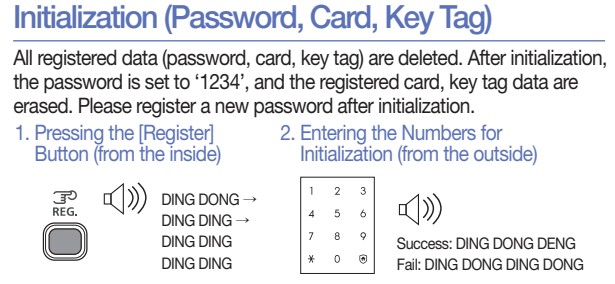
Initialization (Password, Card, Key Tag)

All registered data (password, card, key tag) are deleted. After initialization, the password is set to '1234', and the registered card, key tag data are erased. Please register a new password after initialization.

1. Pressing the [Register] Button (from the inside)

REG.

DING DONG →
DING DING →
DING DING
DING DING

2. Entering the Numbers for Initialization (from the outside)

| 1 | 2 | 3 |
|---|---|---|
| 4 | 5 | 6 |
| 7 | 8 | 9 |
| * | 0 | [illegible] |

Success: DING DONG DENG
Fail: DING DONG DING DONG